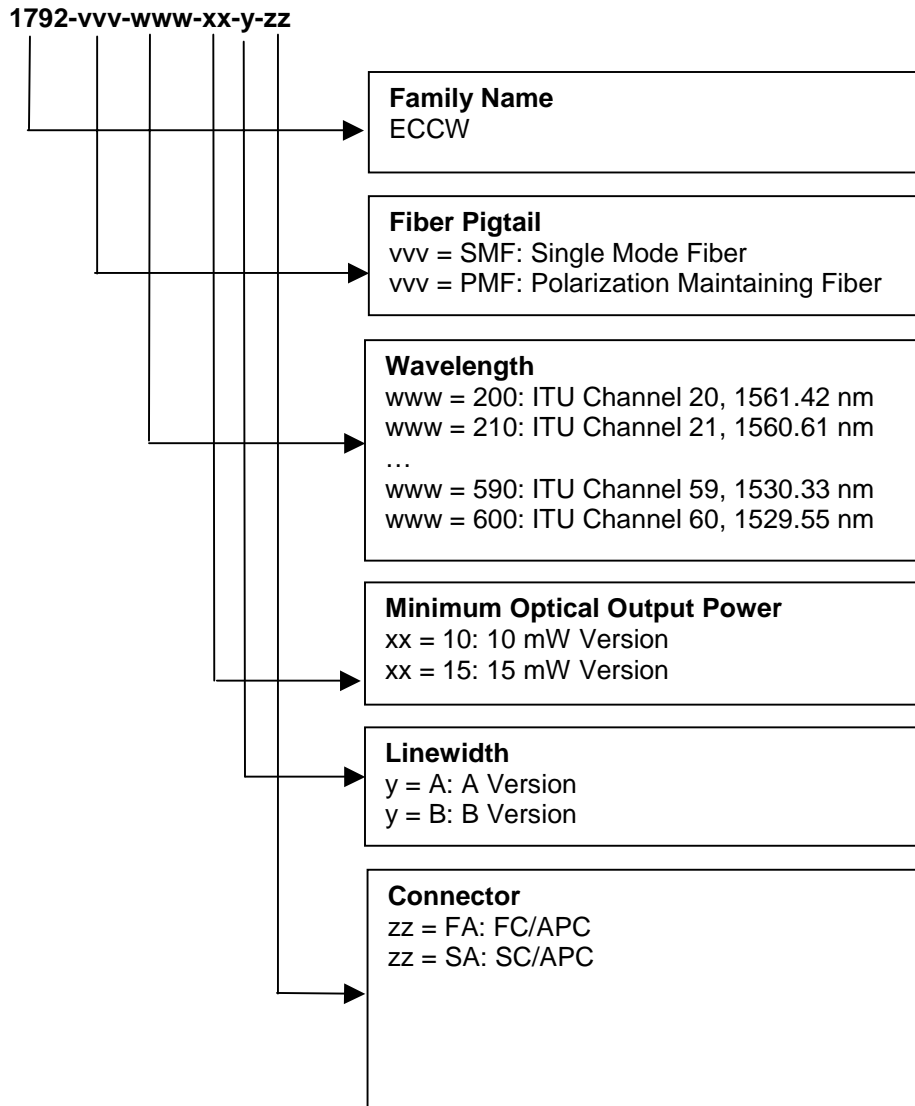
1792-vvv-www-xx-y-zz

**Family Name**
ECCW

**Fiber Pigtail**
vvv = SMF: Single Mode Fiber
vvv = PMF: Polarization Maintaining Fiber

**Wavelength**
www = 200: ITU Channel 20, 1561.42 nm
www = 210: ITU Channel 21, 1560.61 nm
…
www = 590: ITU Channel 59, 1530.33 nm
www = 600: ITU Channel 60, 1529.55 nm

**Minimum Optical Output Power**
xx = 10: 10 mW Version
xx = 15: 15 mW Version

**Linewidth**
y = A: A Version
y = B: B Version

**Connector**
zz = FA: FC/APC
zz = SA: SC/APC